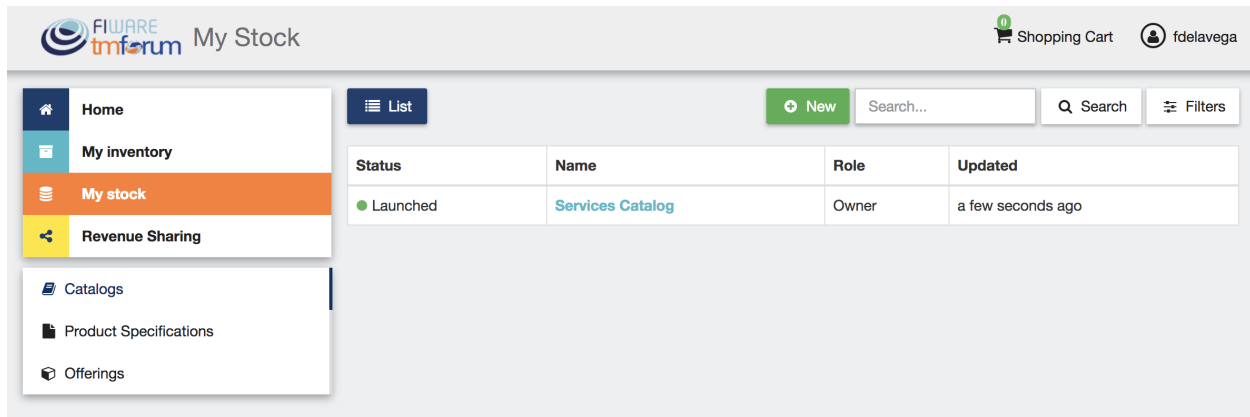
FIWARE tmforum My Stock

0 Shopping Cart fdelavega

Home
My inventory
My stock
Revenue Sharing

Catalogs
Product Specifications
Offerings

List

New Search... Search Filters

| Status | Name | Role | Updated |
|---|---|---|---|
| Launched | Services Catalog | Owner | a few seconds ago |